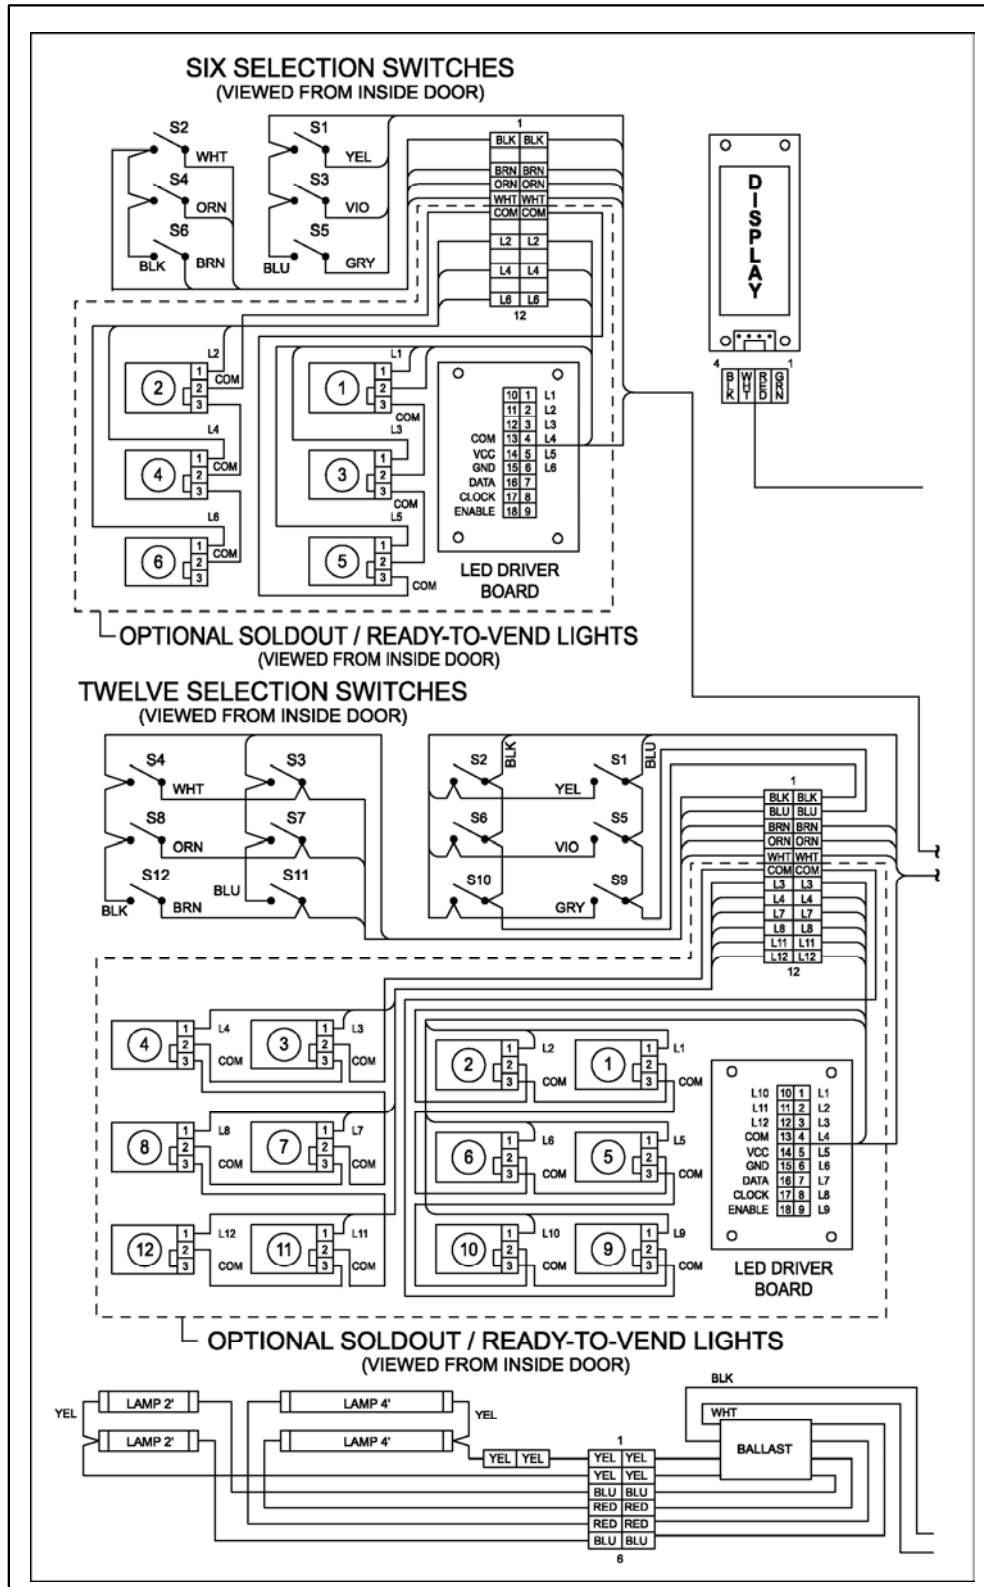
SIX SELECTION SWITCHES
(VIEWED FROM INSIDE DOOR)

S2 WHT
S4 ORN
S6 BLK BRN
S1 YEL
S3 VIO
S5 BLU GRY

1

| BLK | BLK |
|---|---|
| BRN | BRN |
| ORN | ORN |
| WHT | WHT |
| COM | COM |
| L2 | L2 |
| L4 | L4 |
| L6 | L6 |

12

DISPLAY

4 1
BLK WHT RED GRN

L2 2 1 2 3 COM
L4 4 1 2 3 COM
L6 6 1 2 3 COM
L1 1 1 2 3 COM
L3 3 1 2 3 COM
L5 5 1 2 3 COM

| | 10 | 1 | L1 |
|---|---|---|---|
| | 11 | 2 | L2 |
| | 12 | 3 | L3 |
| COM | 13 | 4 | L4 |
| VCC | 14 | 5 | L5 |
| GND | 15 | 6 | L6 |
| DATA | 16 | 7 | |
| CLOCK | 17 | 8 | |
| ENABLE | 18 | 9 | |

LED DRIVER BOARD

OPTIONAL SOLDOUT / READY-TO-VEND LIGHTS
(VIEWED FROM INSIDE DOOR)

TWELVE SELECTION SWITCHES
(VIEWED FROM INSIDE DOOR)

S4 WHT
S3
S8 ORN
S7
S12 BLK BRN
BLU S11
S2 BLK
S1 BLU
YEL
S6
S5
VIO
S10
S9
GRY

1

| BLK | BLK |
|---|---|
| BLU | BLU |
| BRN | BRN |
| ORN | ORN |
| WHT | WHT |
| COM | COM |
| L3 | L3 |
| L4 | L4 |
| L7 | L7 |
| L8 | L8 |
| L11 | L11 |
| L12 | L12 |

12

4 1 2 3 L4 COM
3 1 2 3 L3 COM
2 1 2 3 L2 COM
1 1 2 3 L1 COM
8 1 2 3 L8 COM
7 1 2 3 L7 COM
6 1 2 3 L6 COM
5 1 2 3 L5 COM
12 1 2 3 L12 COM
11 1 2 3 L11 COM
10 1 2 3 L10 COM
9 1 2 3 L9 COM

| L10 | 10 | 1 | L1 |
|---|---|---|---|
| L11 | 11 | 2 | L2 |
| L12 | 12 | 3 | L3 |
| COM | 13 | 4 | L4 |
| VCC | 14 | 5 | L5 |
| GND | 15 | 6 | L6 |
| DATA | 16 | 7 | L7 |
| CLOCK | 17 | 8 | L8 |
| ENABLE | 18 | 9 | L9 |

LED DRIVER BOARD

OPTIONAL SOLDOUT / READY-TO-VEND LIGHTS
(VIEWED FROM INSIDE DOOR)

YEL
LAMP 2'
LAMP 2'
LAMP 4'
LAMP 4'
YEL
YEL YEL
BLK
WHT
BALLAST

1

| YEL | YEL |
|---|---|
| YEL | YEL |
| BLU | BLU |
| RED | RED |
| RED | RED |
| BLU | BLU |

6